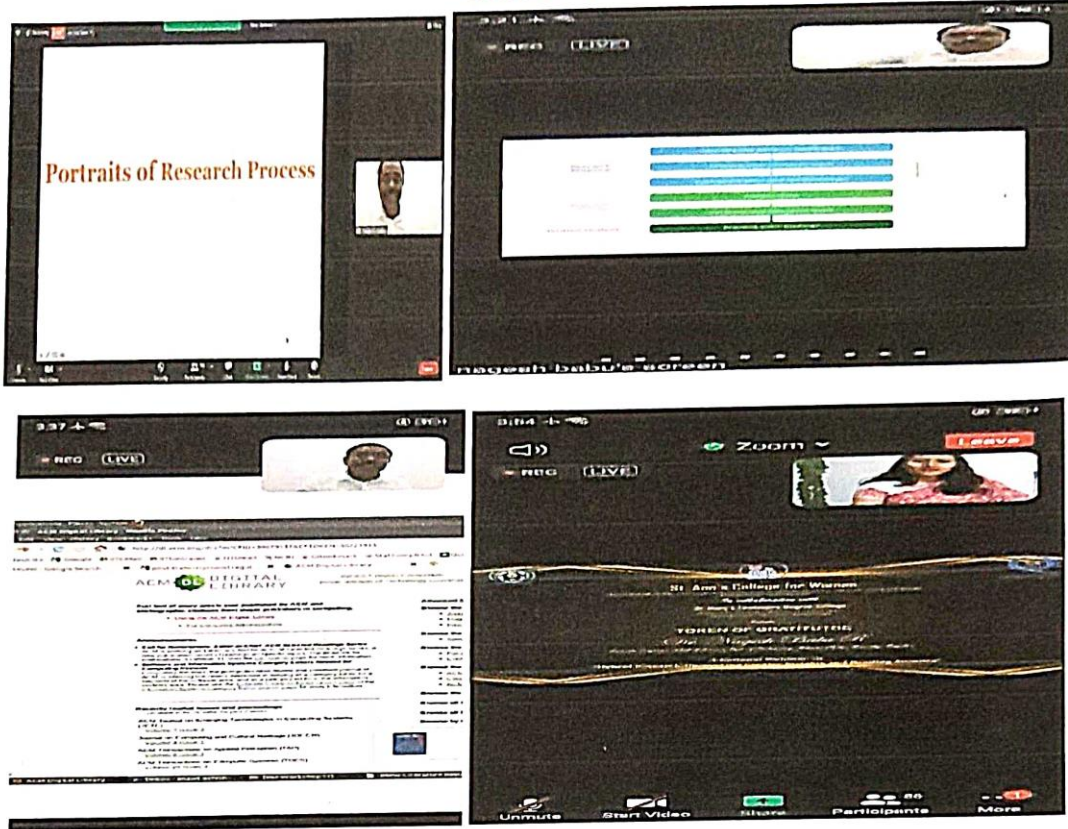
Portraits of Research Process

REC LIVE

nagesh babu's screen

REC LIVE

ACM DIGITAL LIBRARY

Zoom

Leave

REC LIVE

St. Ann's College for Women

TOKEN OF GRATITUDE

Unmute

Start Video

Share

Participants

More